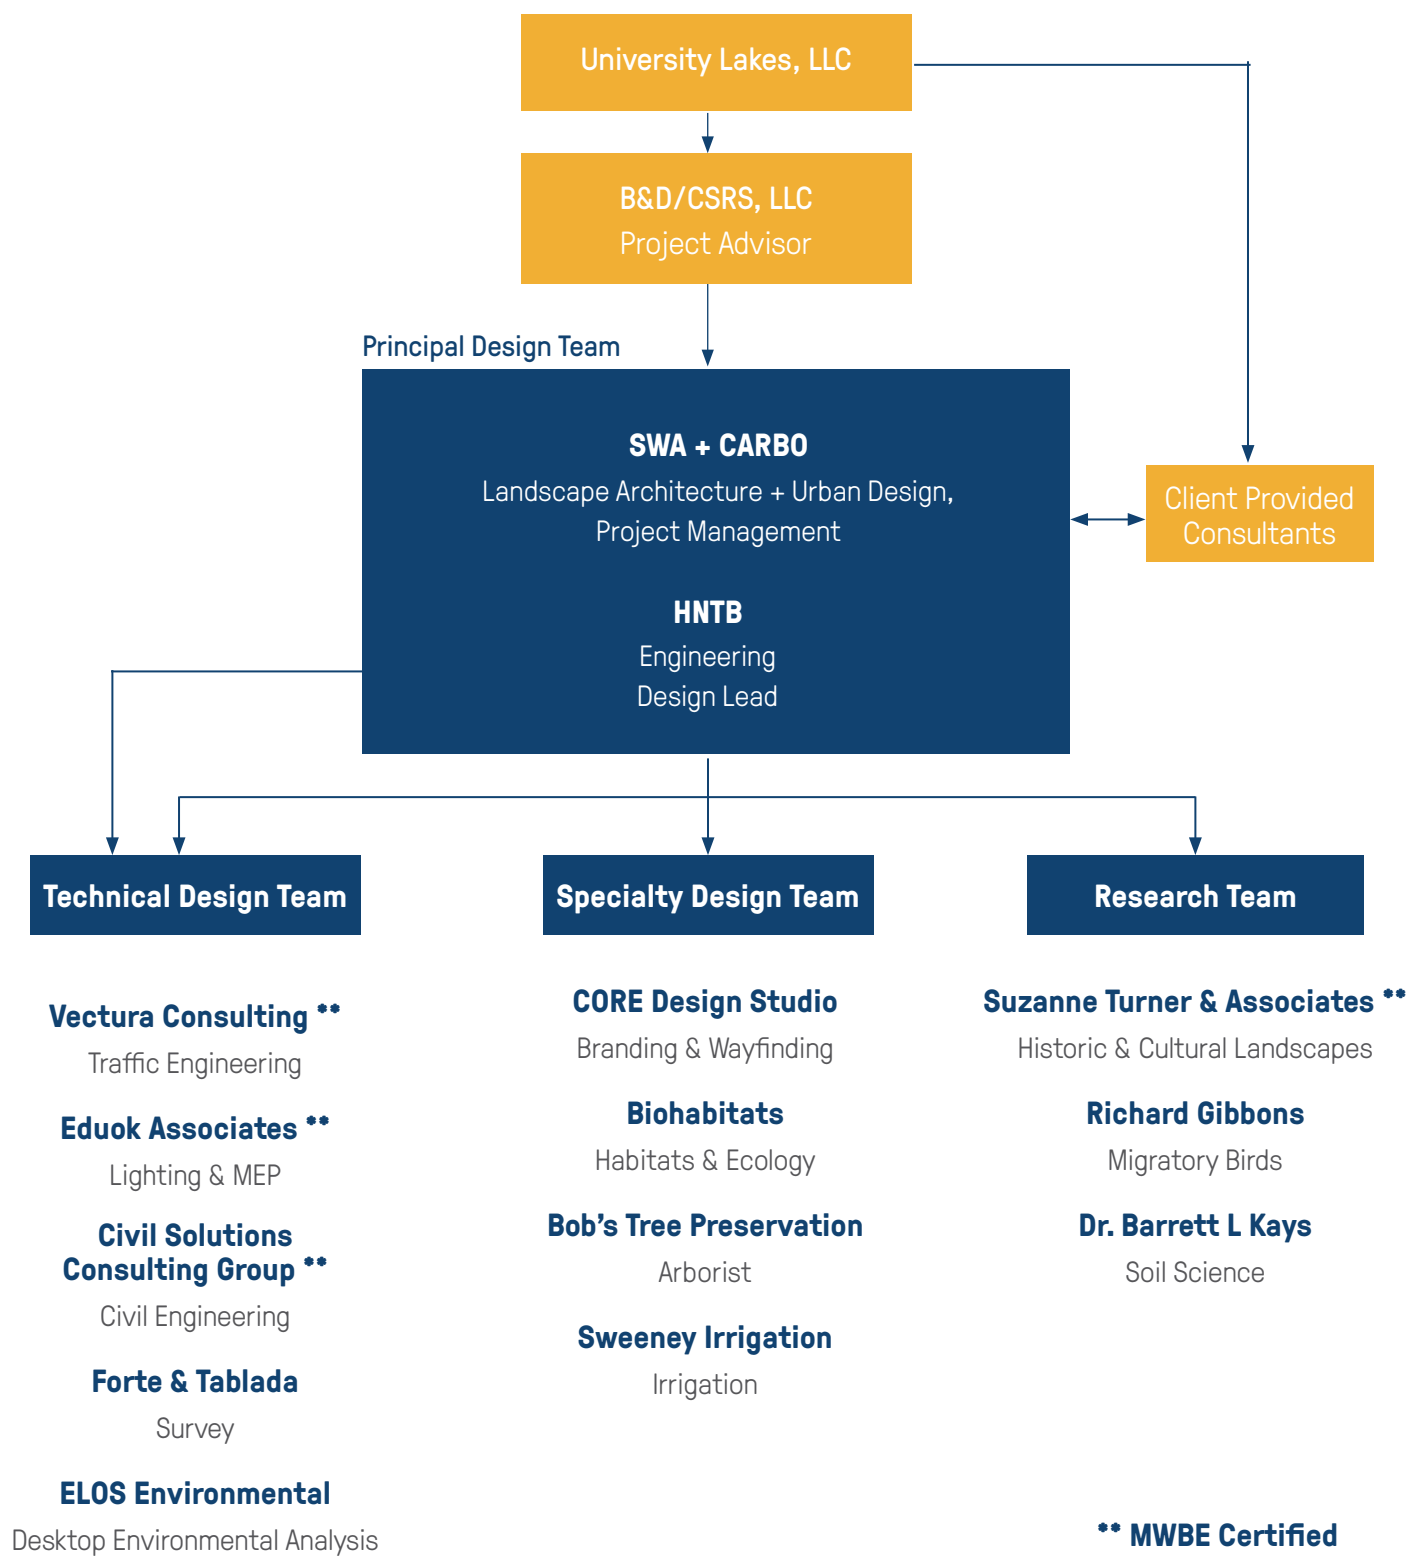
University Lakes, LLC

B&D/CSRS, LLC
Project Advisor

Principal Design Team

SWA + CARBO
Landscape Architecture + Urban Design, Project Management

HNTB
Engineering
Design Lead

Client Provided Consultants

Technical Design Team

Specialty Design Team

Research Team

Vectura Consulting **
Traffic Engineering

Eduok Associates **
Lighting & MEP

Civil Solutions Consulting Group **
Civil Engineering

Forte & Tablada
Survey

ELOS Environmental
Desktop Environmental Analysis

CORE Design Studio
Branding & Wayfinding

Biohabitats
Habitats & Ecology

Bob's Tree Preservation
Arborist

Sweeney Irrigation
Irrigation

Suzanne Turner & Associates **
Historic & Cultural Landscapes

Richard Gibbons
Migratory Birds

Dr. Barrett L Kays
Soil Science

** MWBE Certified